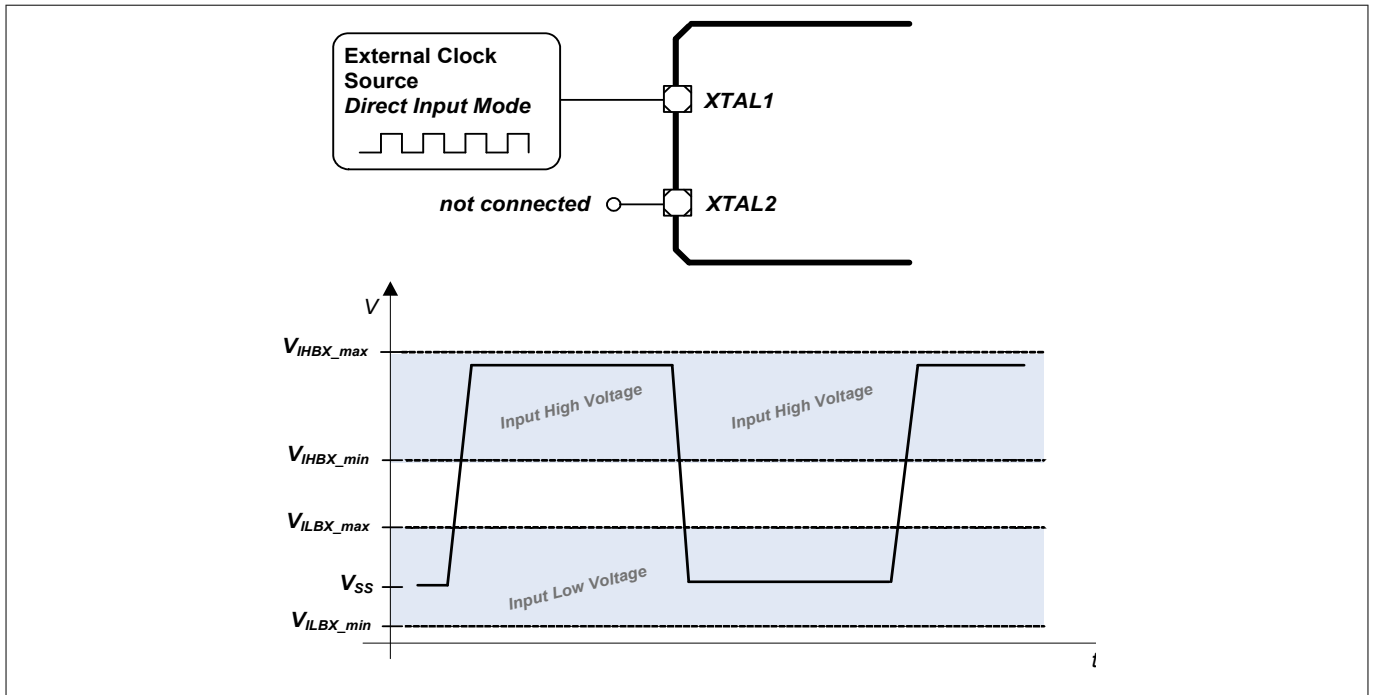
External Clock Source
Direct Input Mode

XTAL1

not connected

XTAL2

V

$V_{IHBX\_max}$

Input High Voltage

Input High Voltage

$V_{IHBX\_min}$

$V_{ILBX\_max}$

$V_{SS}$

Input Low Voltage

$V_{ILBX\_min}$

t